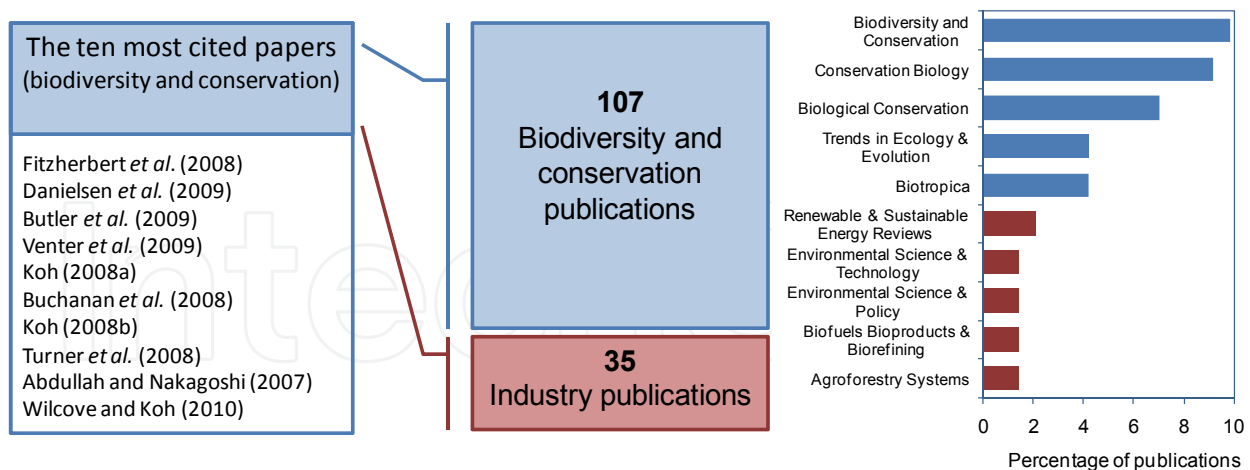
The ten most cited papers (biodiversity and conservation)

Fitzherbert *et al*. (2008)
Danielsen *et al.* (2009)
Butler *et al.* (2009)
Venter *et al.* (2009)
Koh (2008a)
Buchanan *et al.* (2008)
Koh (2008b)
Turner *et al.* (2008)
Abdullah and Nakagoshi (2007)
Wilcove and Koh (2010)

**107**
Biodiversity and conservation publications

**35**
Industry publications

Biodiversity and Conservation
Conservation Biology
Biological Conservation
Trends in Ecology & Evolution
Biotropica
Renewable & Sustainable Energy Reviews
Environmental Science & Technology
Environmental Science & Policy
Biofuels Bioproducts & Biorefining
Agroforestry Systems

0 2 4 6 8 10
Percentage of publications